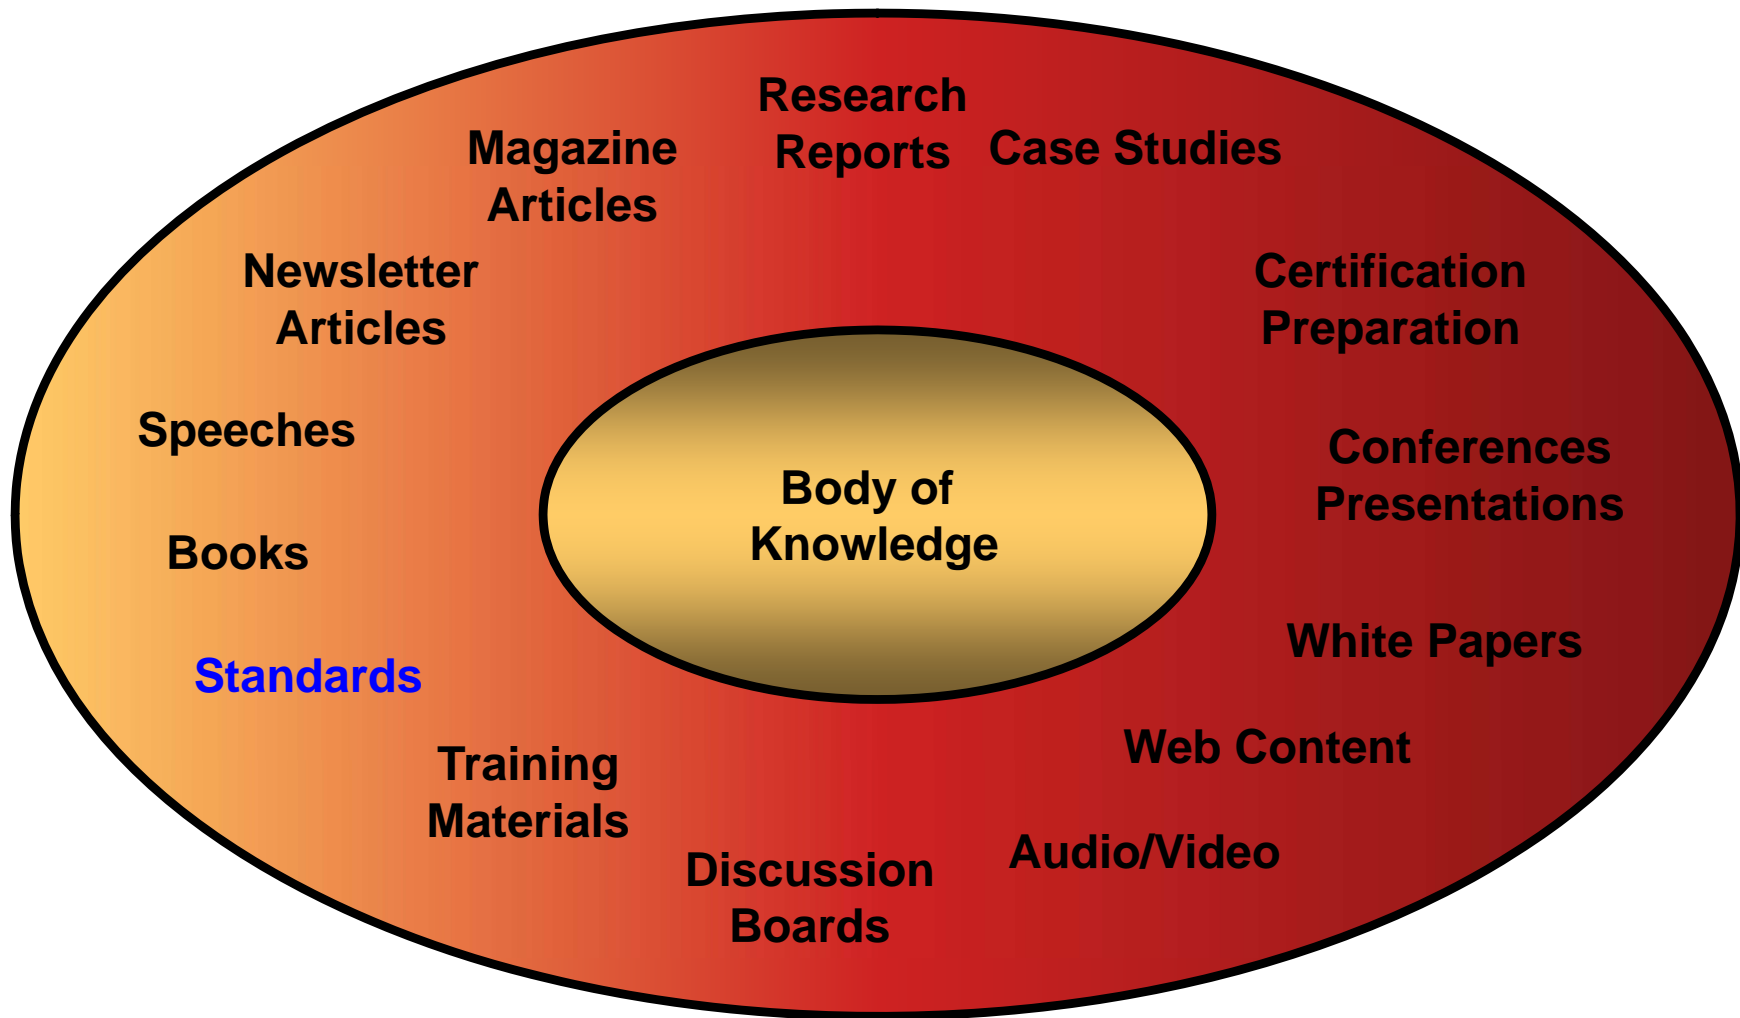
Research Reports

Magazine Articles

Case Studies

Newsletter Articles

Certification Preparation

Speeches

Body of Knowledge

Conferences Presentations

Books

Standards

White Papers

Web Content

Training Materials

Discussion Boards

Audio/Video